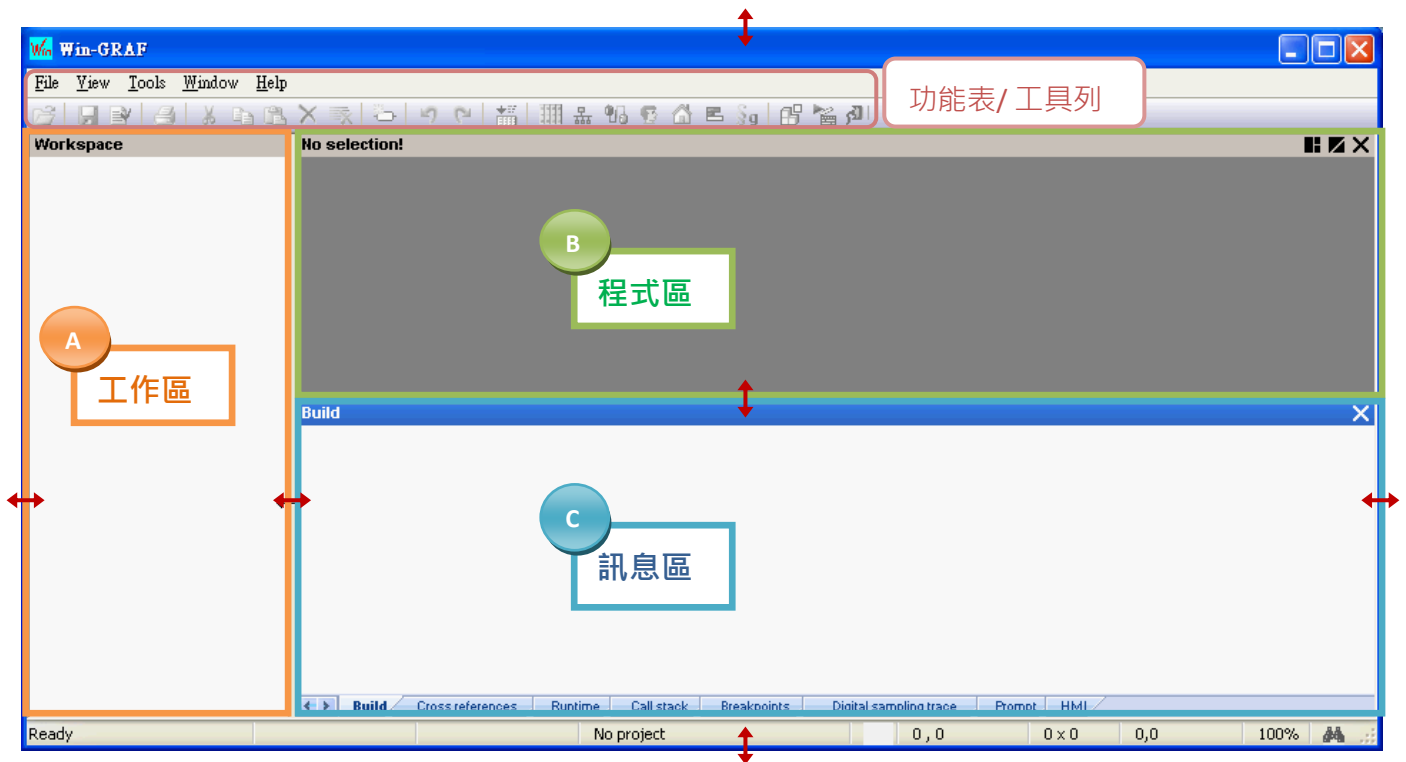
Win-GRAF

File View Tools Window Help

功能表/ 工具列

Workspace

No selection!

B

程式區

A

工作區

Build

C

訊息區

Build | Cross references | Runtime | Call stack | Breakpoints | Digital sampling trace | Prompt | HMI

Ready | No project | 0 , 0 | 0 x 0 | 0,0 | 100%